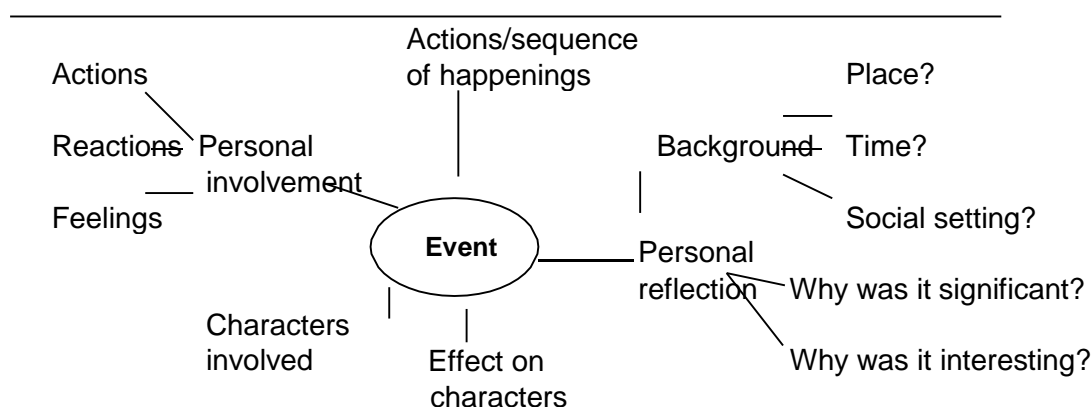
Actions/sequence of happenings

Actions

Reactions

Feelings

Personal involvement

Event

Characters involved

Effect on characters

Background

Place?

Time?

Social setting?

Personal reflection

Why was it significant?

Why was it interesting?